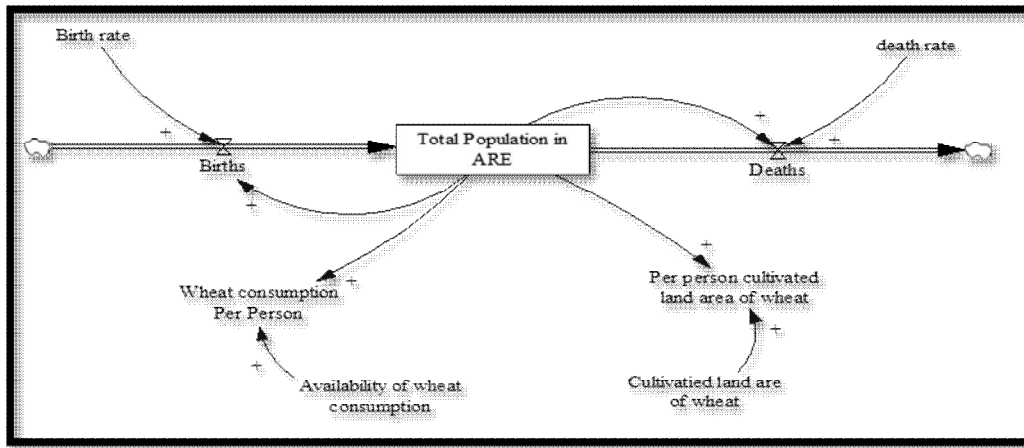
Birth rate

death rate

+

+

+

Total Population in ARE

Births

Deaths

+

+

+

Wheat consumption Per Person

Per person cultivated land area of wheat

+

+

Availability of wheat consumption

Cultivatied land are of wheat